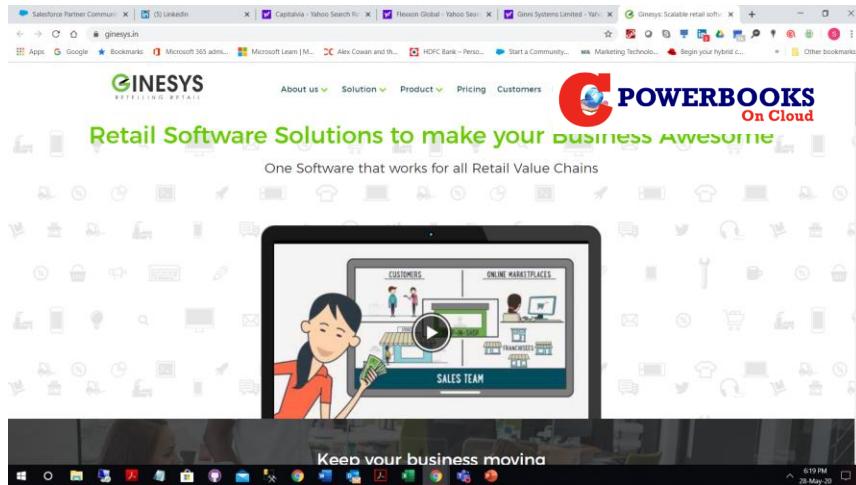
Salesforce Partner Communi ×
(5) LinkedIn ×
Capitalvia - Yahoo Search Re ×
Flexxon Global - Yahoo Sear ×
Ginni Systems Limited - Yaho ×
Ginesys: Scalable retail softw ×
+

ginesys.in

Apps Google Bookmarks Microsoft 365 admi... Microsoft Learn | M... Alex Cowan and th... HDFC Bank – Perso... Start a Community... Marketing Technolo... Begin your hybrid c... » Other bookmarks

GINESYS
RETAILING RETAIL

About us Solution Product Pricing Customers

POWERBOOKS
On Cloud

Retail Software Solutions to make your Business Awesome

One Software that works for all Retail Value Chains

CUSTOMERS
ONLINE MARKETPLACES
FRANCHISEES
SALES TEAM

Keep your business moving

6:19 PM
28-May-20